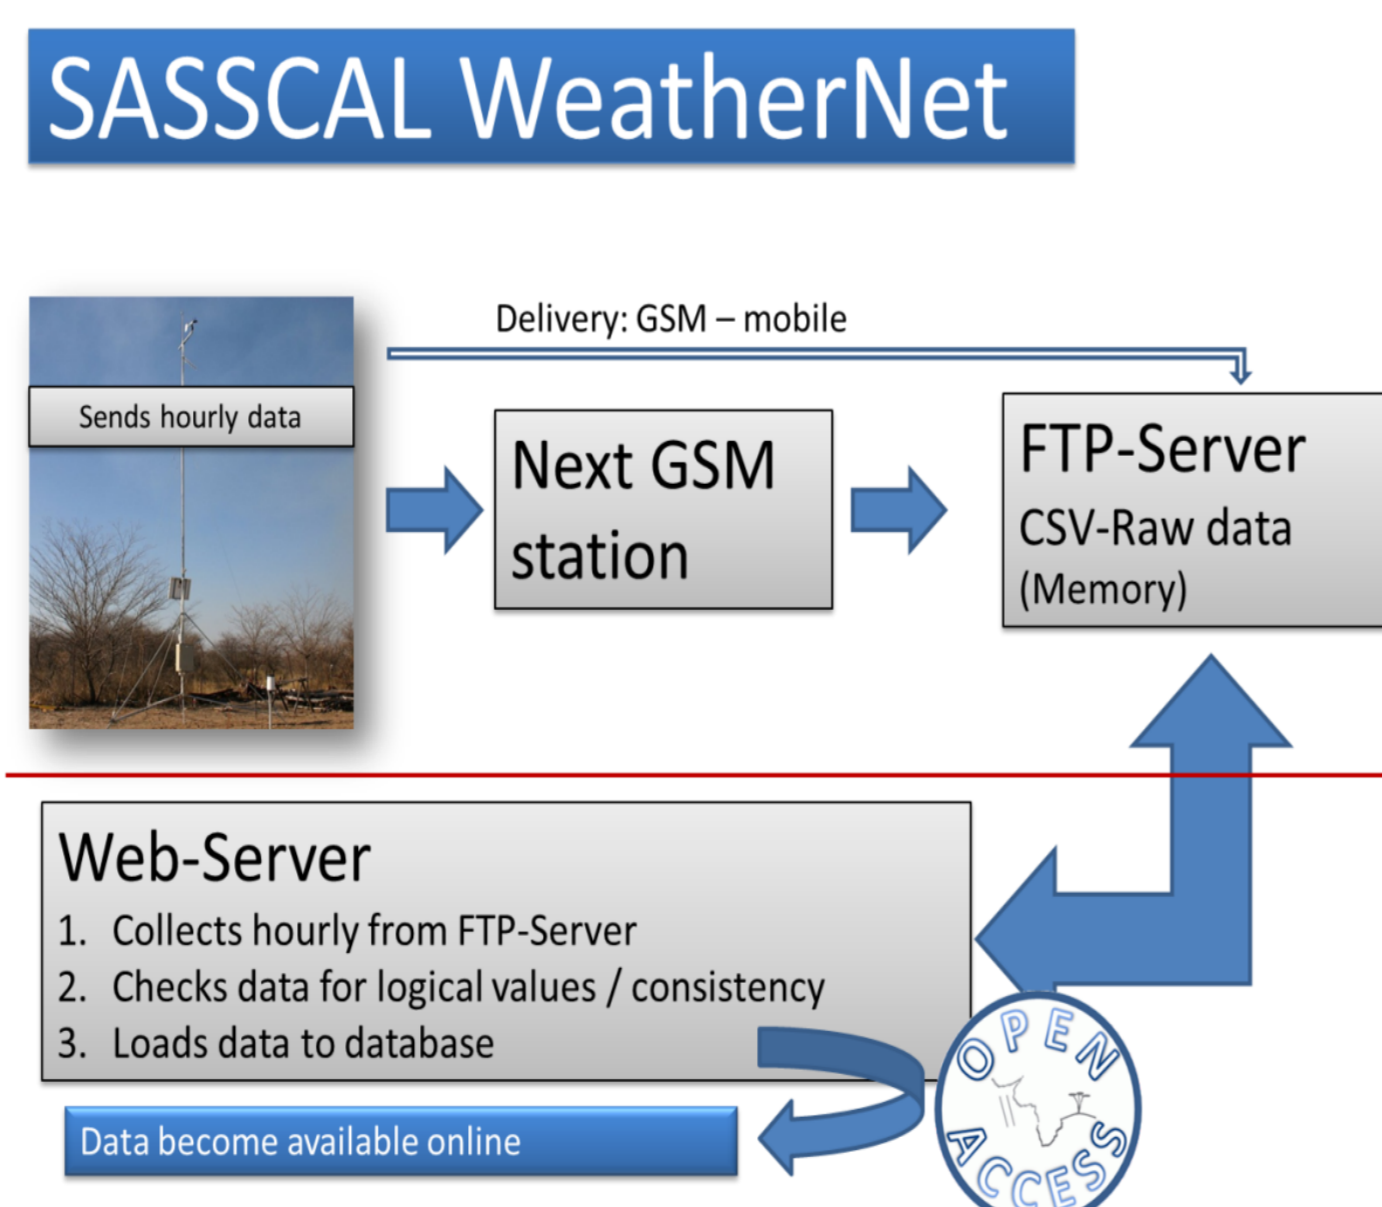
SASSCAL WeatherNet

Sends hourly data

Delivery: GSM – mobile

Next GSM station

FTP-Server
CSV-Raw data
(Memory)

Web-Server
1. Collects hourly from FTP-Server
2. Checks data for logical values / consistency
3. Loads data to database

Data become available online

OPEN ACCESS